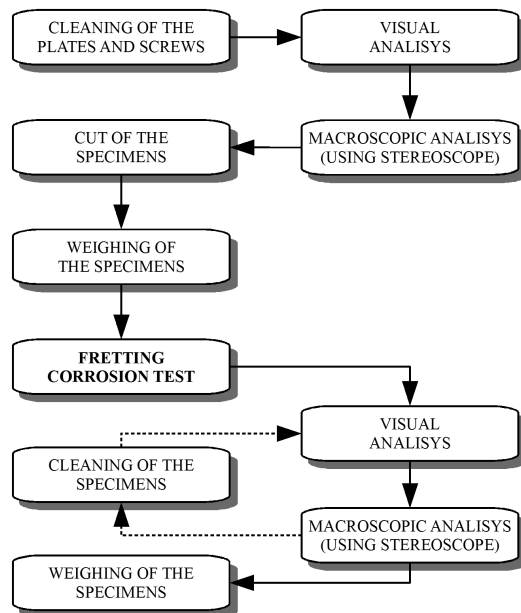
CLEANING OF THE PLATES AND SCREWS

VISUAL ANALISYS

MACROSCOPIC ANALISYS (USING STEREOSCOPE)

CUT OF THE SPECIMENS

WEIGHING OF THE SPECIMENS

FRETTING CORROSION TEST

VISUAL ANALISYS

CLEANING OF THE SPECIMENS

MACROSCOPIC ANALISYS (USING STEREOSCOPE)

WEIGHING OF THE SPECIMENS